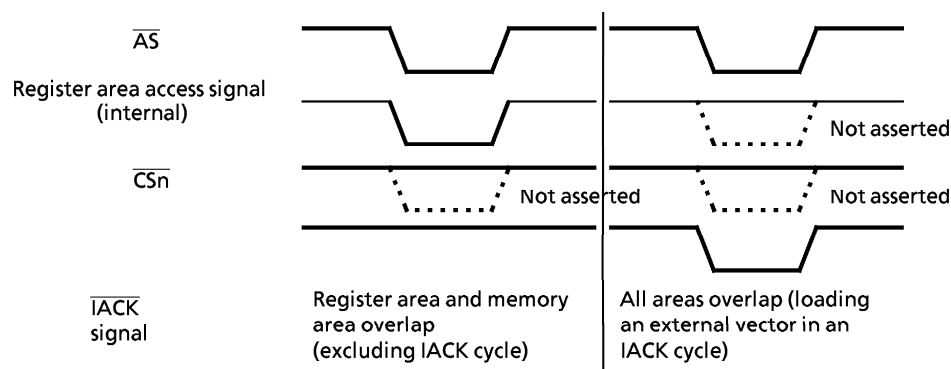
$\overline{AS}$

Register area access signal (internal)

Not asserted

$\overline{CSn}$

Not asserted

Not asserted

$\overline{IACK}$ signal

Register area and memory area overlap (excluding IACK cycle)

All areas overlap (loading an external vector in an IACK cycle)